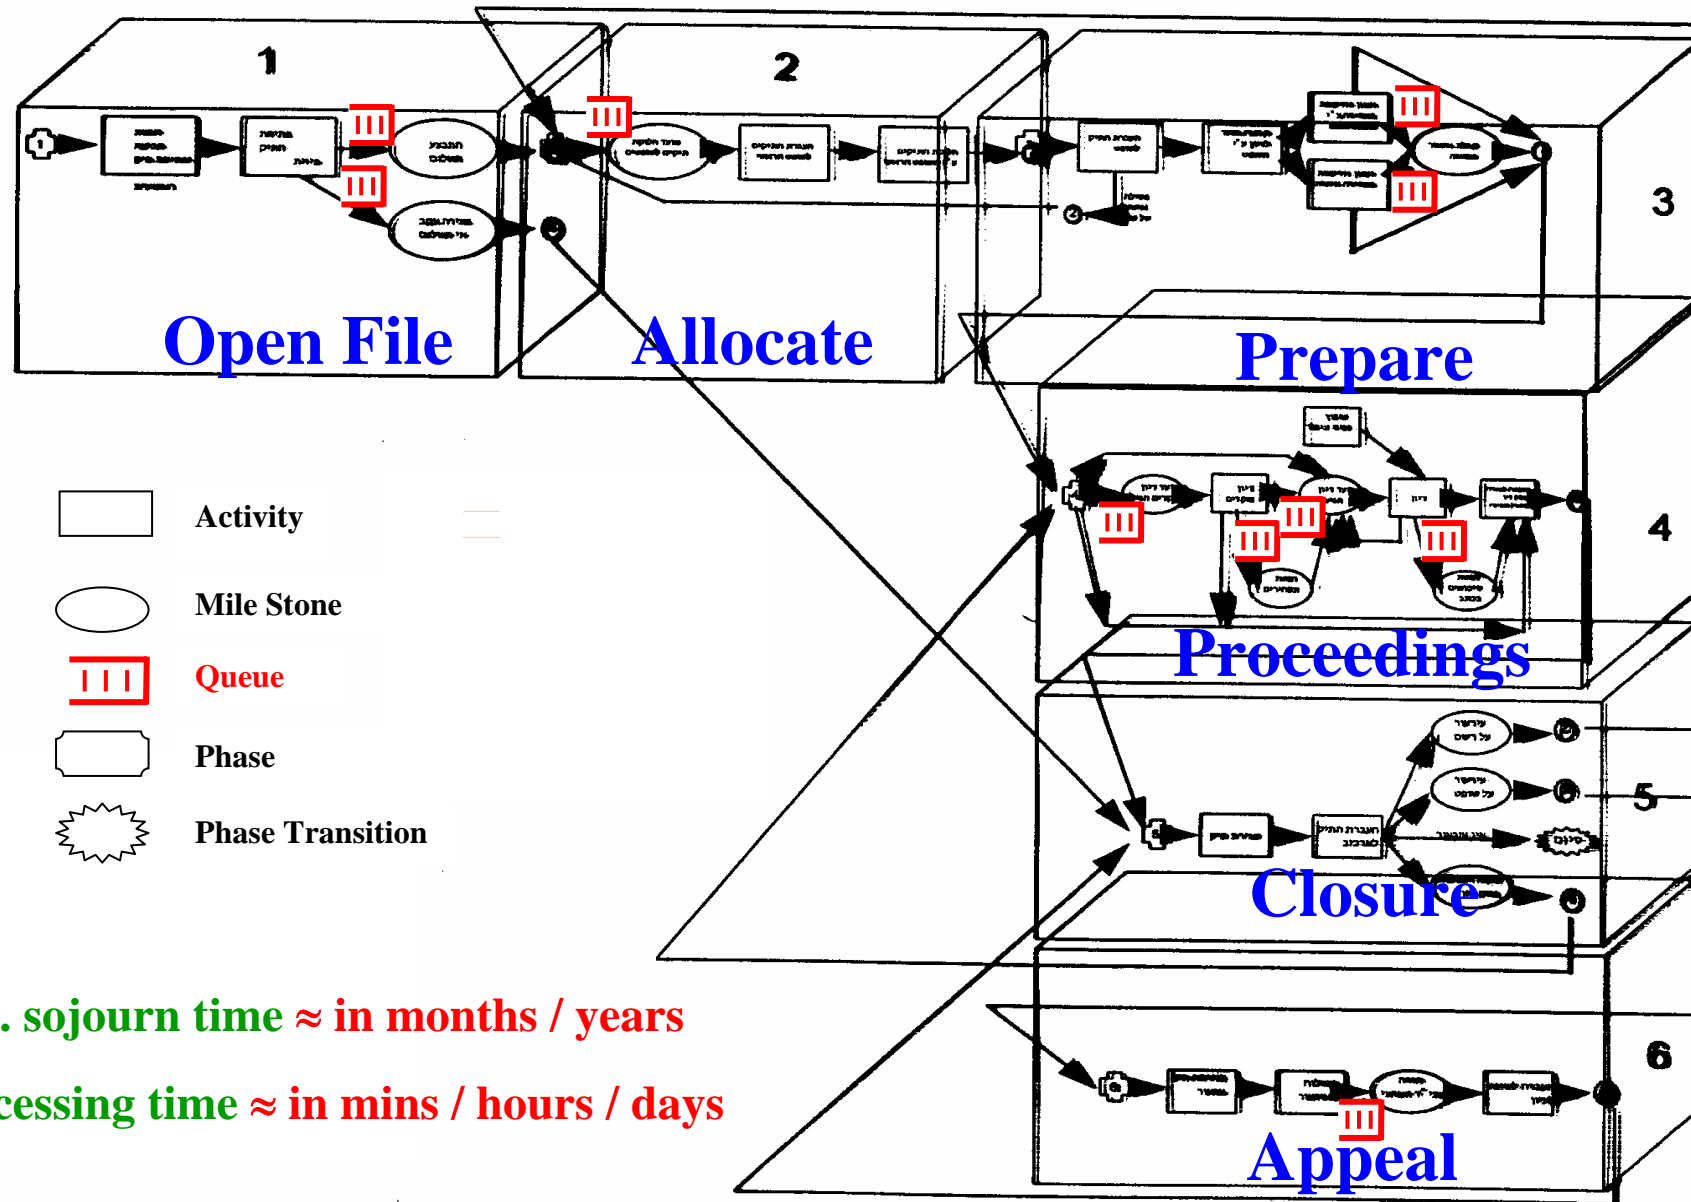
1

2

3

4

5

6

Open File

Allocate

Prepare

Proceedings

Closure

Appeal

Activity

Mile Stone

Queue

Phase

Phase Transition

. sojourn time ≈ in months / years

cessing time ≈ in mins / hours / days